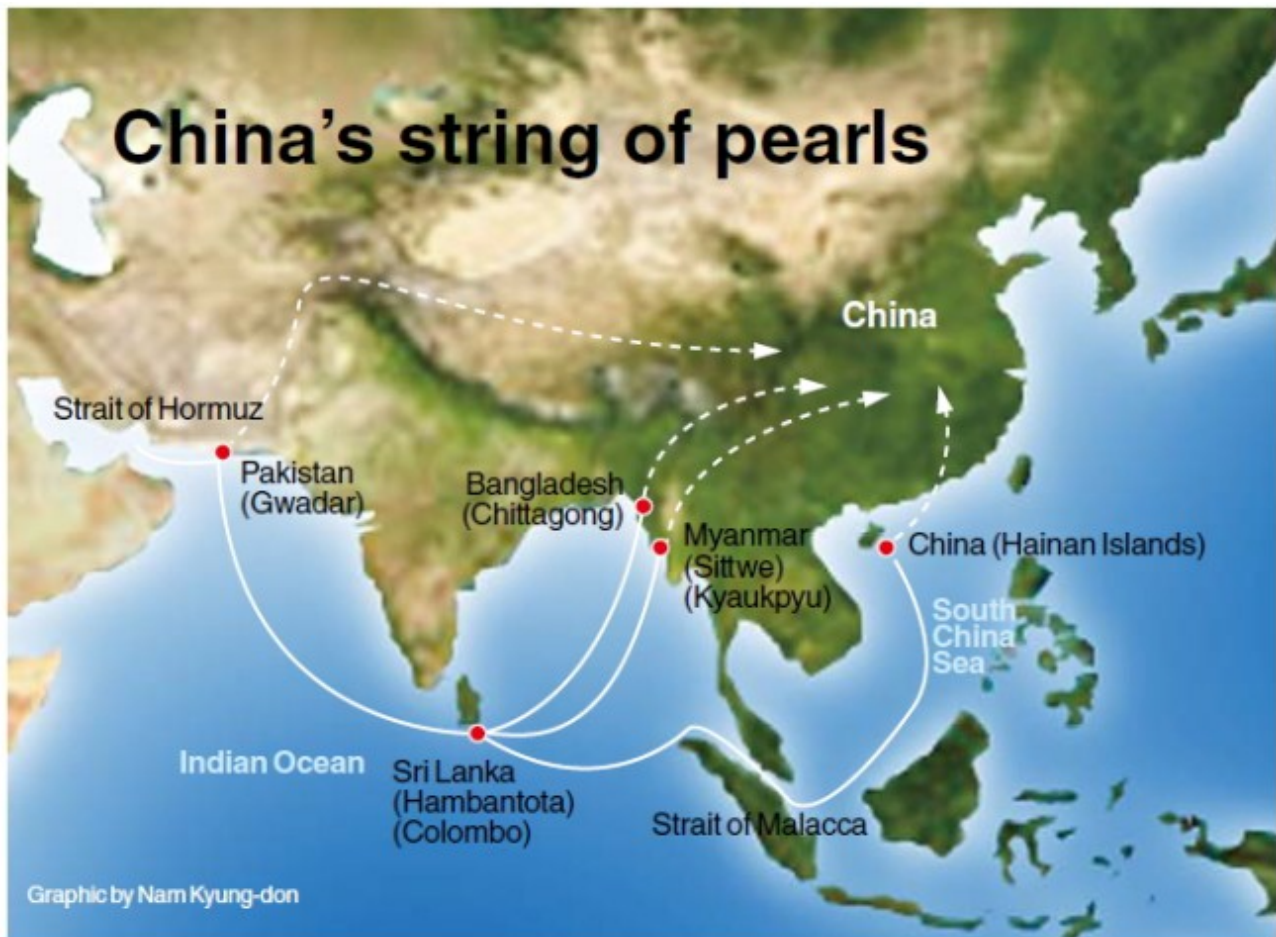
China's string of pearls

China

Strait of Hormuz

Pakistan (Gwadar)

Bangladesh (Chittagong)

Myanmar (Sittwe) (Kyaukpyu)

China (Hainan Islands)

South China Sea

Indian Ocean

Sri Lanka (Hambantota) (Colombo)

Strait of Malacca

Graphic by Nam Kyung-don